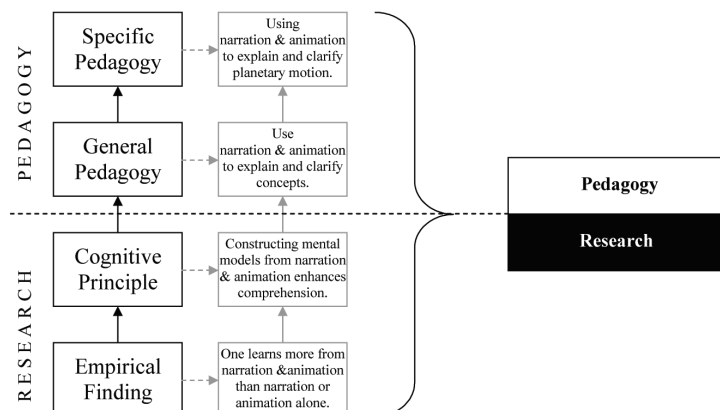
PEDAGOGY

Specific Pedagogy

Using narration & animation to explain and clarify planetary motion.

General Pedagogy

Use narration & animation to explain and clarify concepts.

RESEARCH

Cognitive Principle

Constructing mental models from narration & animation enhances comprehension.

Empirical Finding

One learns more from narration &animation than narration or animation alone.

Pedagogy

Research